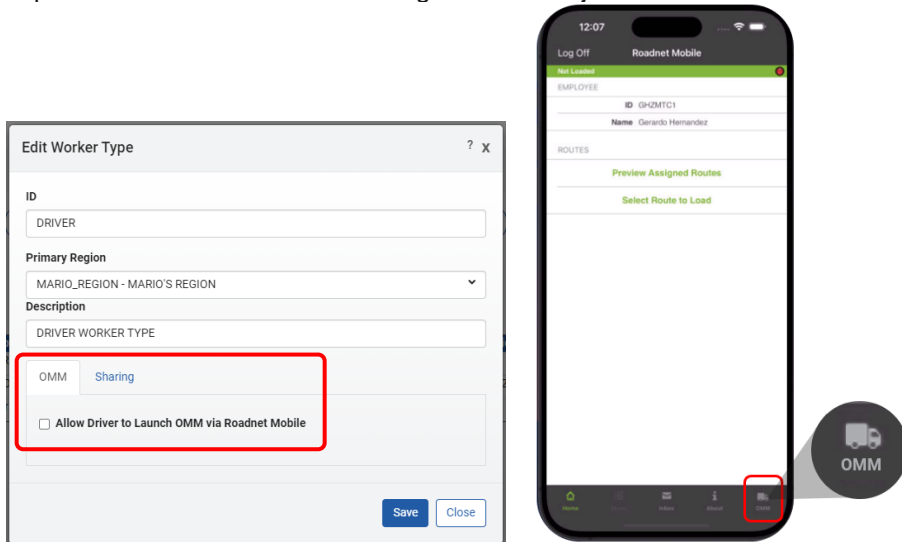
Edit Worker Type

? X

ID

DRIVER

Primary Region

MARIO_REGION - MARIO'S REGION

Description

DRIVER WORKER TYPE

OMM

Sharing

Allow Driver to Launch OMM via Roadnet Mobile

Save

Close

12:07

Log Off

Roadnet Mobile

Not Loaded

EMPLOYEE

ID GHZMTC1

Name Gerardo Hernandez

ROUTES

Preview Assigned Routes

Select Route to Load

Home

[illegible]

Inbox

About

OMM

OMM